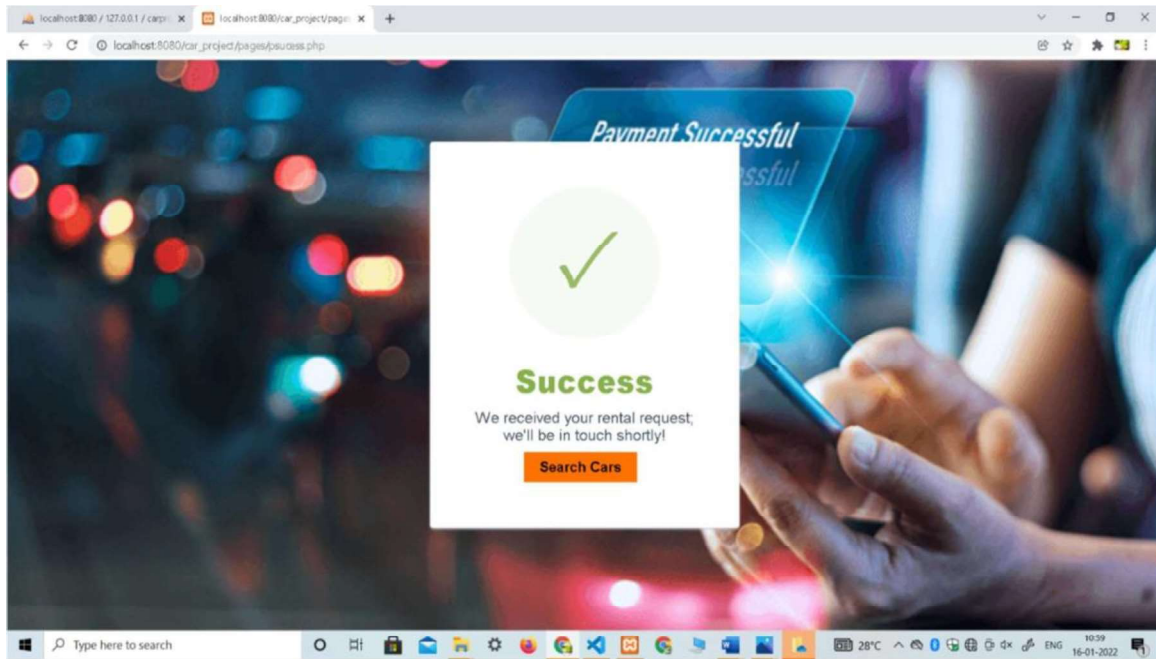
localhost:8080 / 127.0.0.1 / carp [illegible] ×
localhost:8080/car_project/page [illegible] ×
+

localhost:8080/car_project/pages/psucess.php

Payment Successful
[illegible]ssful

✓

Success

We received your rental request; we'll be in touch shortly!

Search Cars

Type here to search

28°C ENG 10:39 16-01-2022